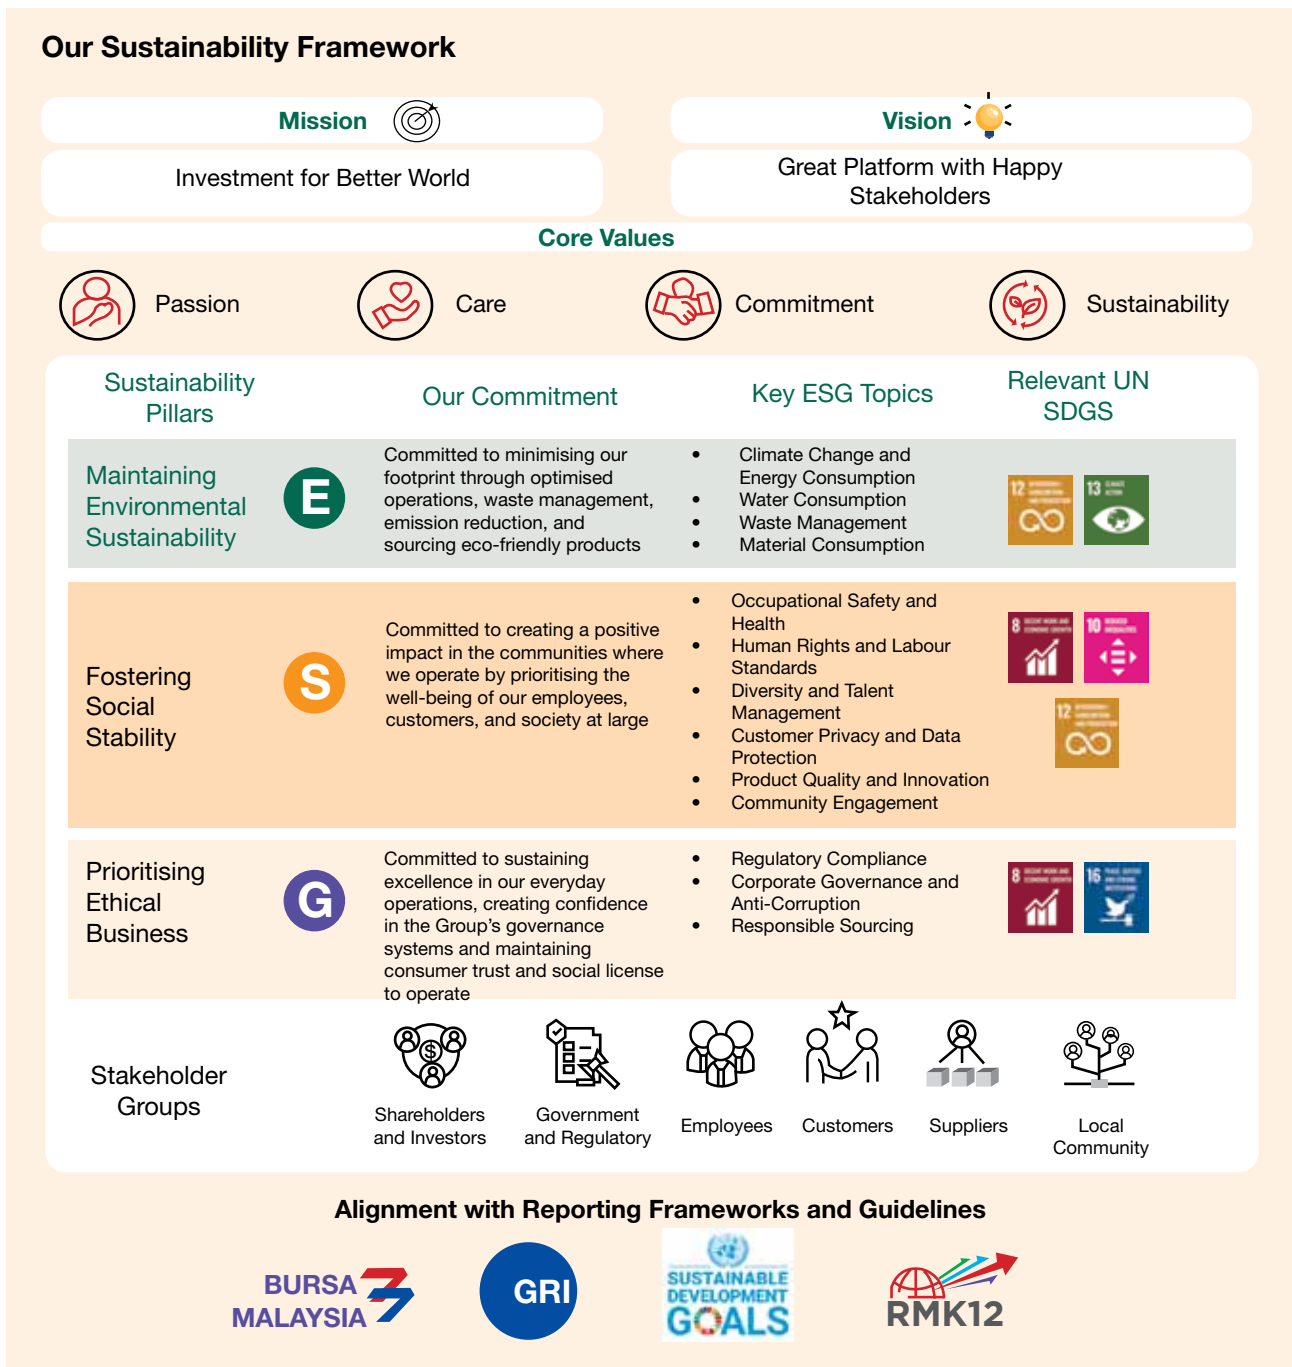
Our Sustainability Framework

Mission

Investment for Better World

Vision

Great Platform with Happy Stakeholders

Core Values

Passion

Care

Commitment

Sustainability

| Sustainability Pillars | | Our Commitment | Key ESG Topics | Relevant UN SDGS |
|---|---|---|---|---|
| Maintaining Environmental Sustainability | E | Committed to minimising our footprint through optimised operations, waste management, emission reduction, and sourcing eco-friendly products | • Climate Change and Energy Consumption • Water Consumption • Waste Management • Material Consumption | 12 13 |
| Fostering Social Stability | S | Committed to creating a positive impact in the communities where we operate by prioritising the well-being of our employees, customers, and society at large | • Occupational Safety and Health • Human Rights and Labour Standards • Diversity and Talent Management • Customer Privacy and Data Protection • Product Quality and Innovation • Community Engagement | 8 10 12 |
| Prioritising Ethical Business | G | Committed to sustaining excellence in our everyday operations, creating confidence in the Group's governance systems and maintaining consumer trust and social license to operate | • Regulatory Compliance • Corporate Governance and Anti-Corruption • Responsible Sourcing | 8 16 |

Stakeholder Groups

Shareholders and Investors

Government and Regulatory

Employees

Customers

Suppliers

Local Community

Alignment with Reporting Frameworks and Guidelines

BURSA MALAYSIA

GRI

SUSTAINABLE DEVELOPMENT GOALS

RMK12